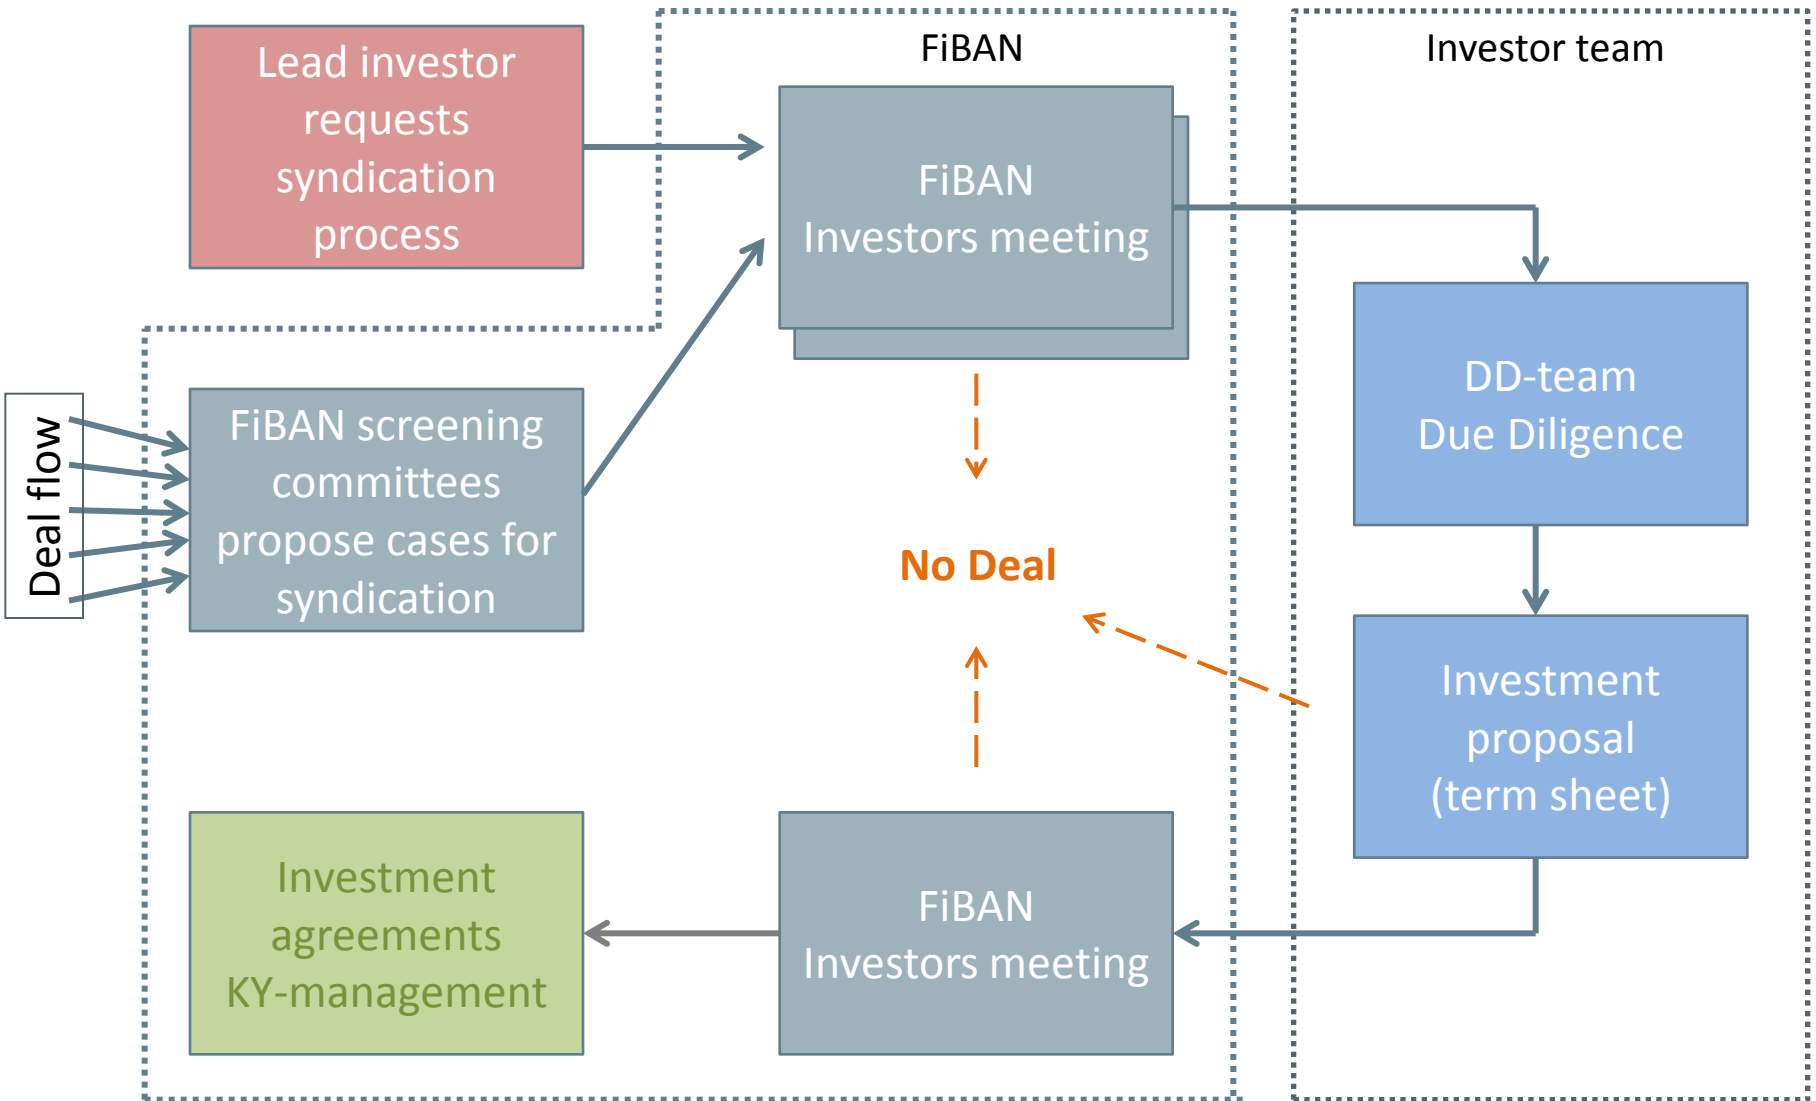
Lead investor requests syndication process

FiBAN

Investor team

FiBAN Investors meeting

Deal flow

FiBAN screening committees propose cases for syndication

DD-team Due Diligence

No Deal

Investment proposal (term sheet)

Investment agreements KY-management

FiBAN Investors meeting